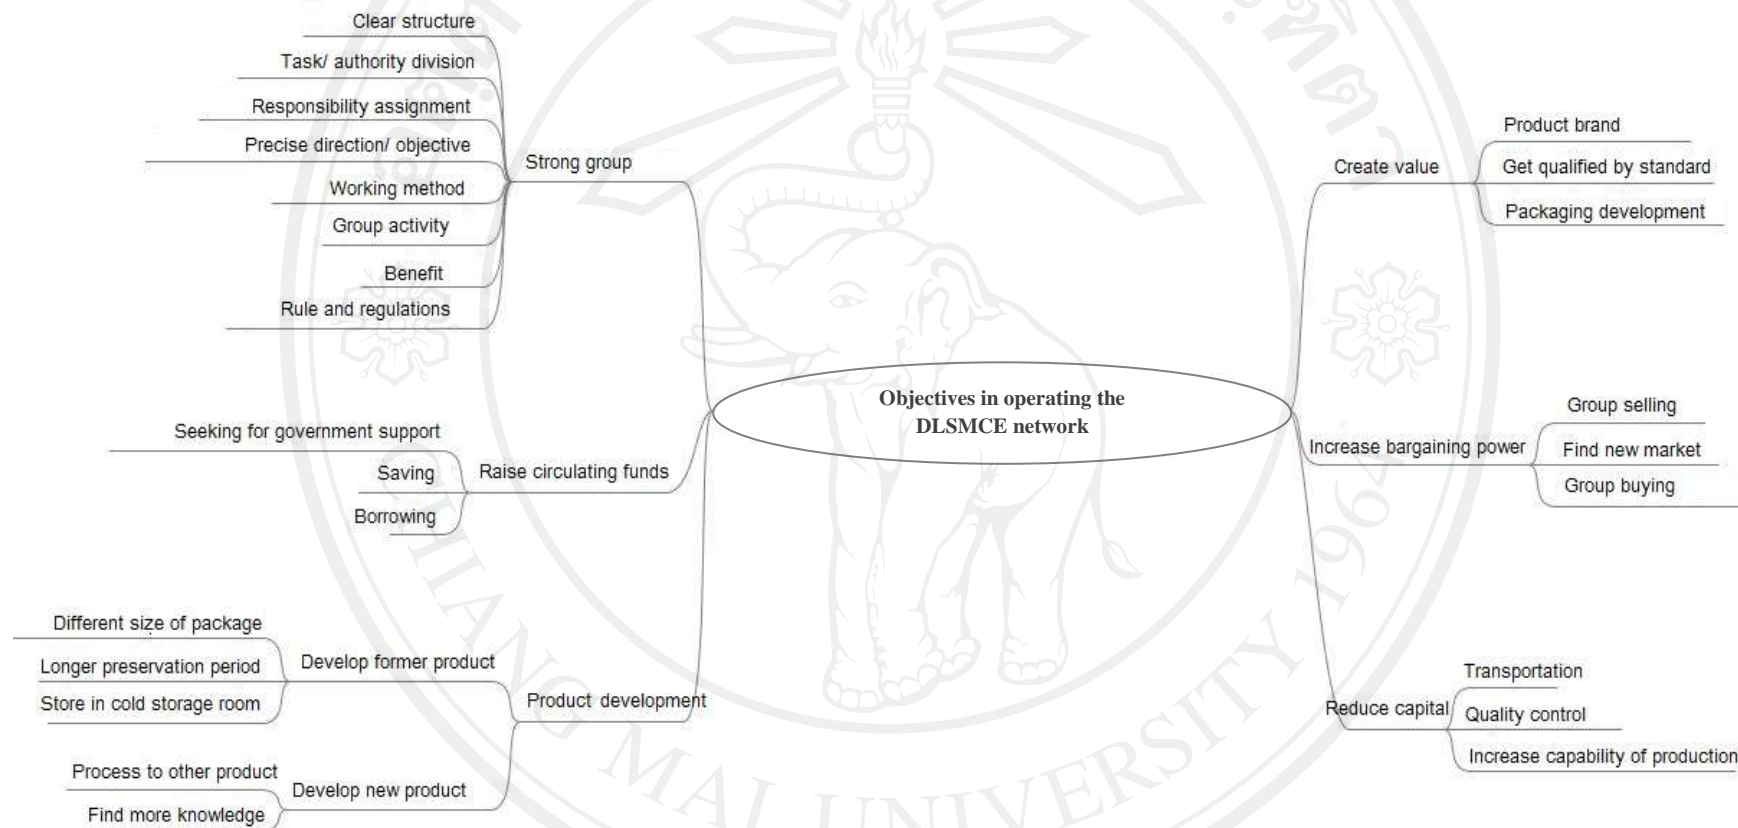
Objectives in operating the DLSMCE network

Strong group
Clear structure
Task/ authority division
Responsibility assignment
Precise direction/ objective
Working method
Group activity
Benefit
Rule and regulations

Raise circulating funds
Seeking for government support
Saving
Borrowing

Product development
Develop former product
Different size of package
Longer preservation period
Store in cold storage room
Develop new product
Process to other product
Find more knowledge

Create value
Product brand
Get qualified by standard
Packaging development

Increase bargaining power
Group selling
Find new market
Group buying

Reduce capital
Transportation
Quality control
Increase capability of production

CHIANG MAI UNIVERSITY 1964